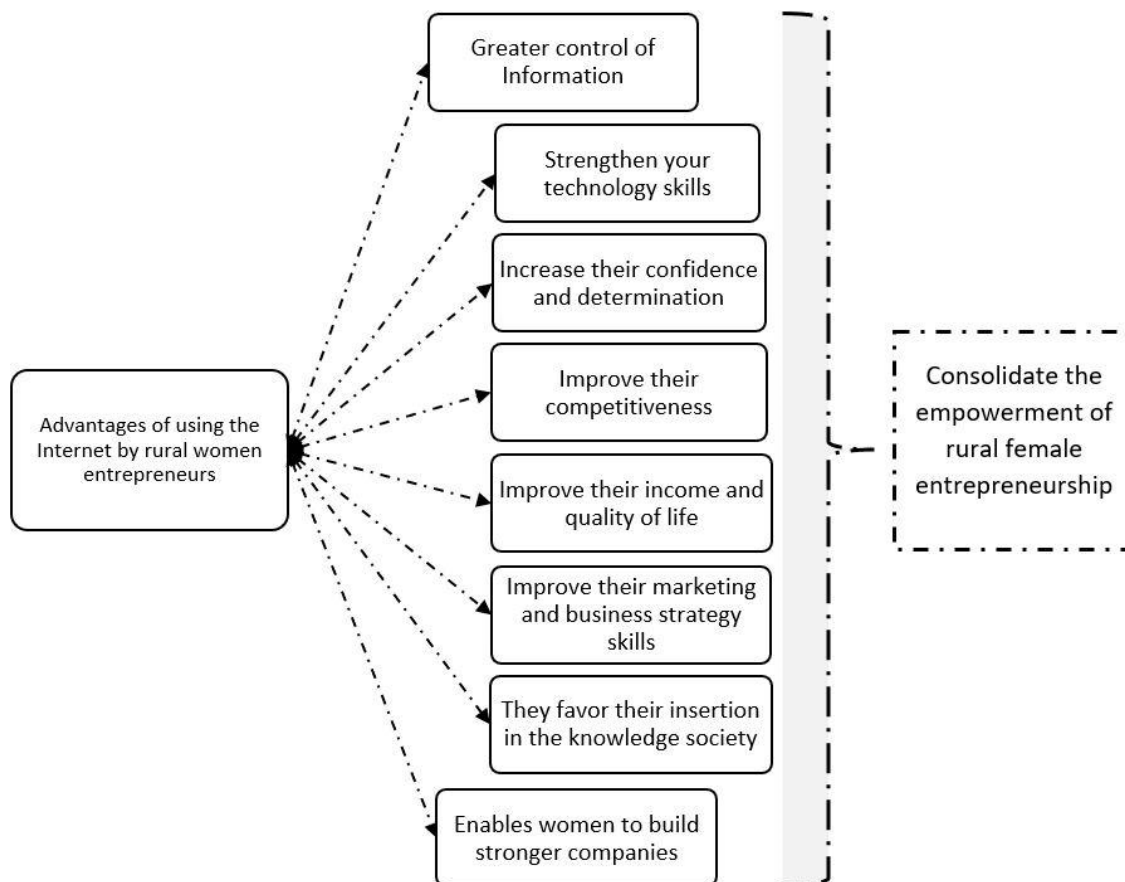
Advantages of using the Internet by rural women entrepreneurs

Greater control of Information

Strengthen your technology skills

Increase their confidence and determination

Improve their competitiveness

Improve their income and quality of life

Improve their marketing and business strategy skills

They favor their insertion in the knowledge society

Enables women to build stronger companies

Consolidate the empowerment of rural female entrepreneurship